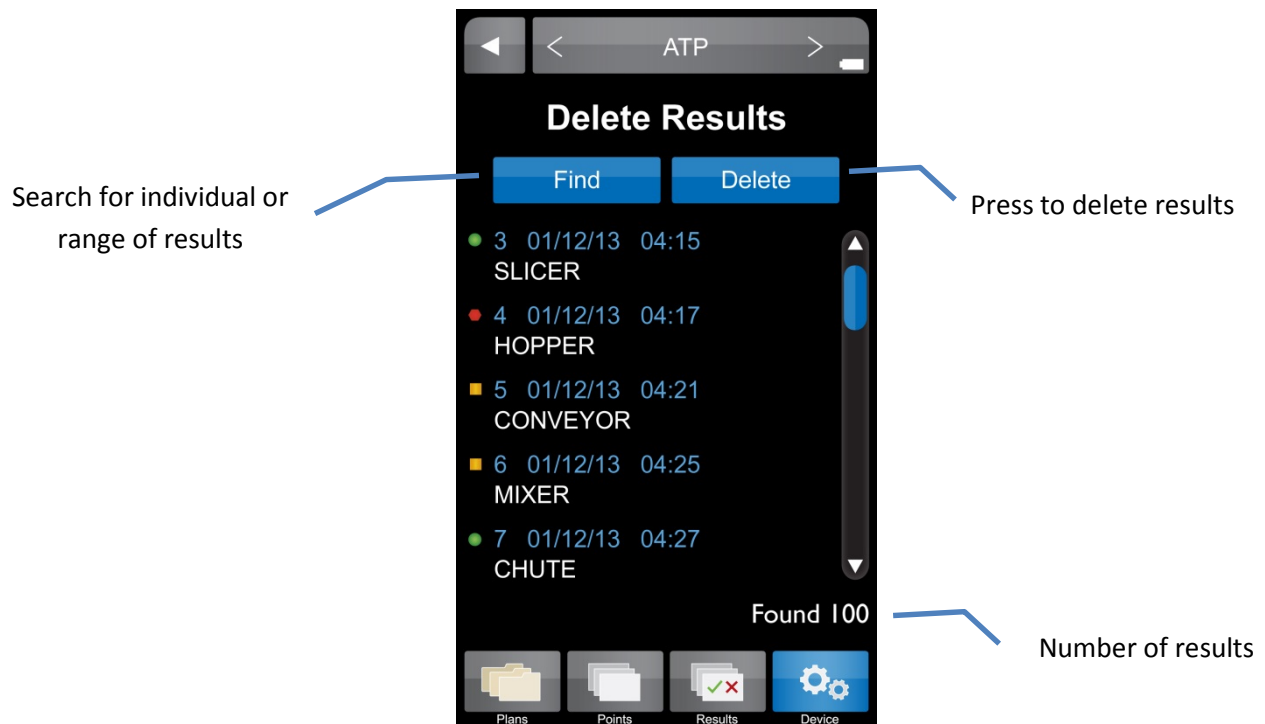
<
ATP
>

Delete Results

Find
Delete

Search for individual or range of results

Press to delete results

3 01/12/13 04:15
SLICER

4 01/12/13 04:17
HOPPER

5 01/12/13 04:21
CONVEYOR

6 01/12/13 04:25
MIXER

7 01/12/13 04:27
CHUTE

Found 100

Number of results

Plans
Points
Results
Device